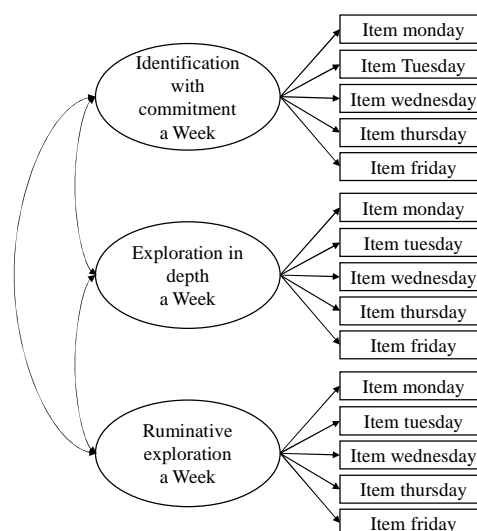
Identification with commitment a Week

Item monday
Item Tuesday
Item wednesday
Item thursday
Item friday

Exploration in depth a Week

Item monday
Item tuesday
Item wednesday
Item thursday
Item friday

Ruminative exploration a Week

Item monday
Item tuesday
Item wednesday
Item thursday
Item friday